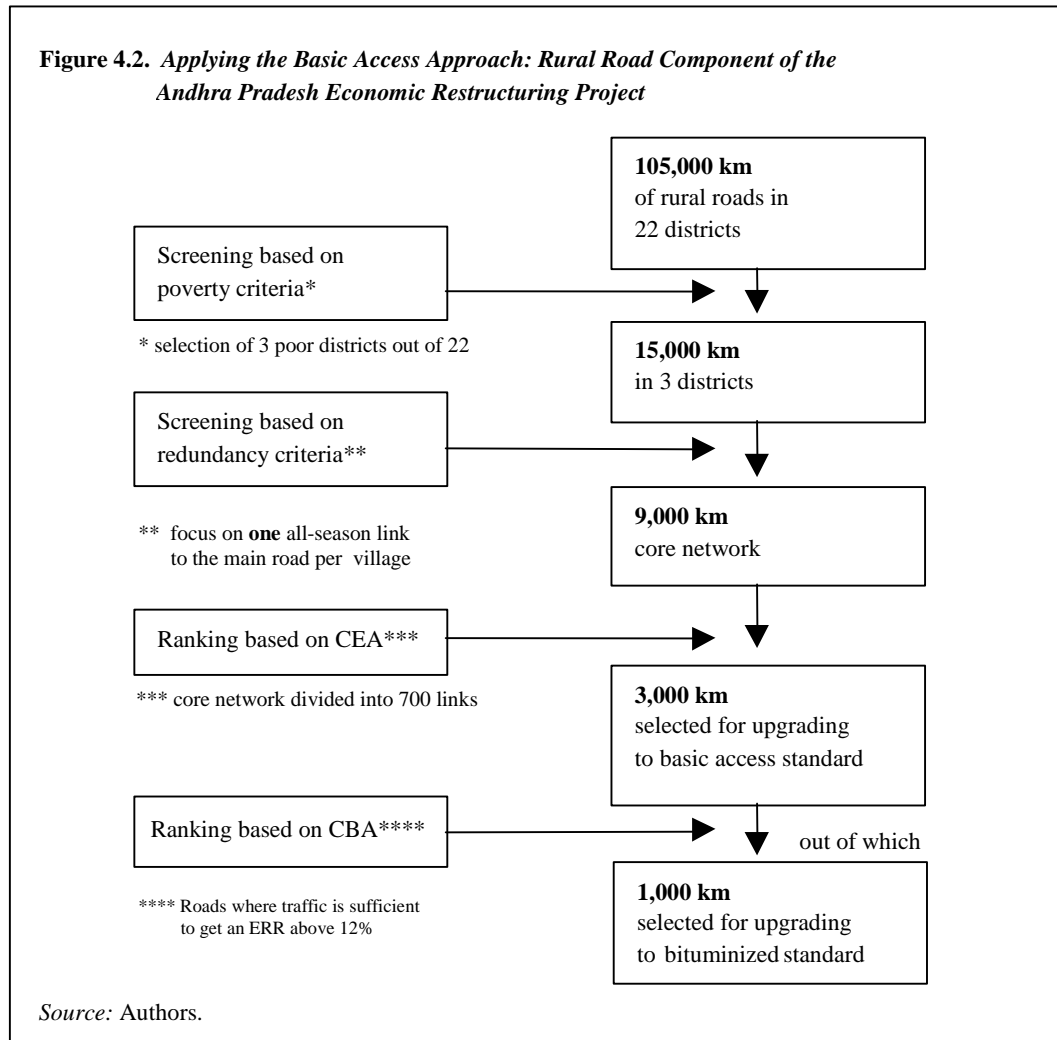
**Figure 4.2.** *Applying the Basic Access Approach: Rural Road Component of the Andhra Pradesh Economic Restructuring Project*

**105,000 km**
of rural roads in 22 districts

Screening based on poverty criteria*

* selection of 3 poor districts out of 22

**15,000 km**
in 3 districts

Screening based on redundancy criteria**

** focus on **one** all-season link to the main road per village

**9,000 km**
core network

Ranking based on CEA***

*** core network divided into 700 links

**3,000 km**
selected for upgrading to basic access standard

Ranking based on CBA****

out of which

**** Roads where traffic is sufficient to get an ERR above 12%

**1,000 km**
selected for upgrading to bituminized standard

*Source:* Authors.